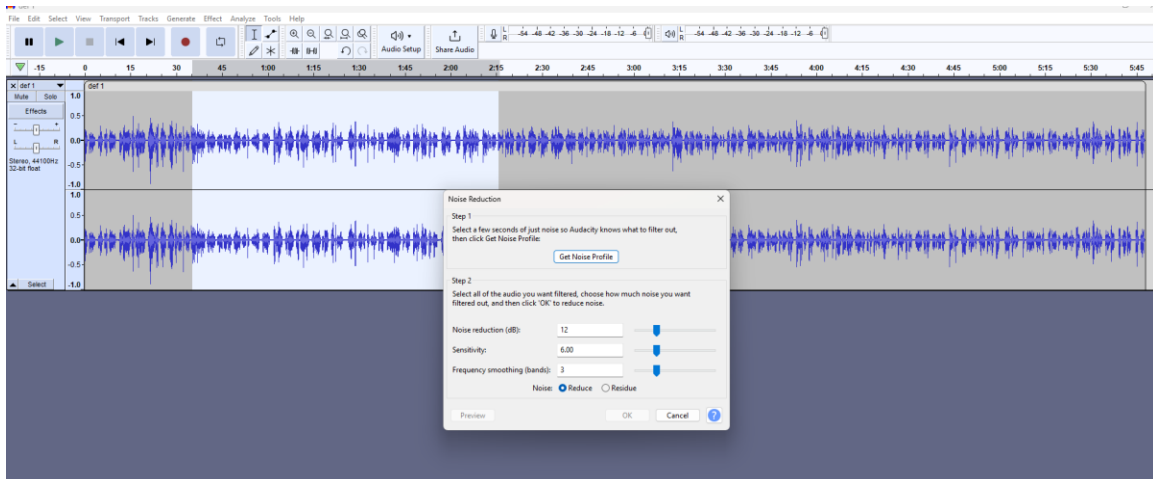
def 1

File Edit Select View Transport Tracks Generate Effect Analyze Tools Help

Audio Setup Share Audio

-54 -48 -42 -36 -30 -24 -18 -12 -6 0
-54 -48 -42 -36 -30 -24 -18 -12 -6 0

-15 0 15 30 45 1:00 1:15 1:30 1:45 2:00 2:15 2:30 2:45 3:00 3:15 3:30 3:45 4:00 4:15 4:30 4:45 5:00 5:15 5:30 5:45

def 1
Mute Solo
Effects
L R
Stereo, 44100Hz
32-bit float
Select

def 1

1.0
0.5
0.0
-0.5
-1.0
1.0
0.5
0.0
-0.5
-1.0

Noise Reduction

Step 1
Select a few seconds of just noise so Audacity knows what to filter out, then click Get Noise Profile:
Get Noise Profile

Step 2
Select all of the audio you want filtered, choose how much noise you want filtered out, and then click 'OK' to reduce noise.

Noise reduction (dB): 12
Sensitivity: 6.00
Frequency smoothing (bands): 3
Noise: Reduce Residue

Preview OK Cancel ?